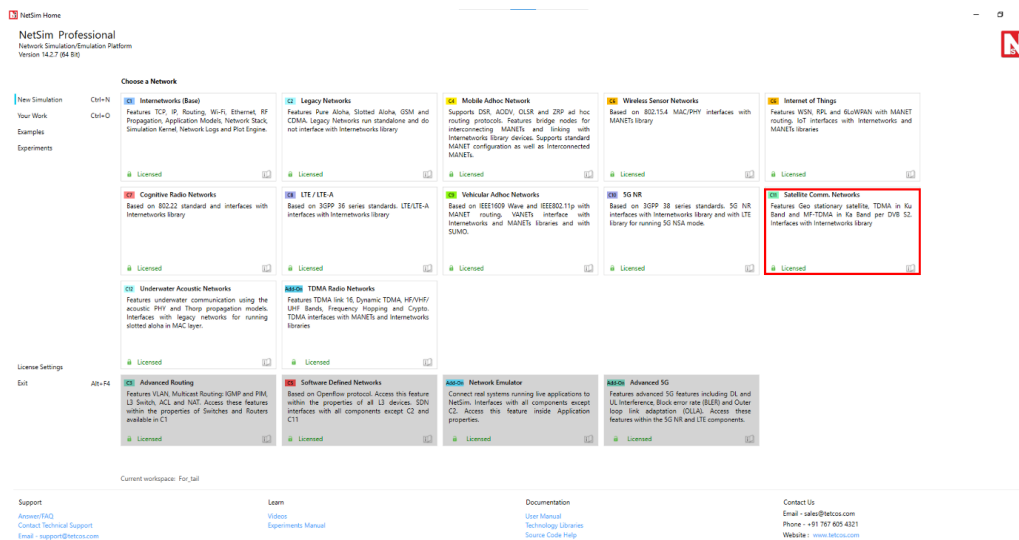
NetSim Home

NetSim Professional
Network Simulation/Emulation Platform
Version 14.2.7 (64 Bit)

New Simulation Ctrl+N
Your Work Ctrl+O
Examples
Experiments

Choose a Network

C1 Internetworks (Base)
Features TCP, IP, Routing, Wi-Fi, Ethernet, RF Propagation, Application Models, Network Stack, Simulation Kernel, Network Logs and Plot Engine.
Licensed

C2 Legacy Networks
Features Pure Aloha, Slotted Aloha, GSM and CDMA. Legacy Networks run standalone and do not interface with Internetworks library
Licensed

C4 Mobile Adhoc Network
Supports DSR, AODV, OLSR and ZRP ad hoc routing protocols. Features bridge nodes for interconnecting MANETs and linking with Internetworks library devices. Supports standard MANET configuration as well as Interconnected MANETs.
Licensed

C6 Wireless Sensor Networks
Based on 802.15.4 MAC/PHY interfaces with MANETs library
Licensed

C6 Internet of Things
Features WSN, RPL and 6LoWPAN with MANET routing. IoT interfaces with Internetworks and MANETs libraries
Licensed

C7 Cognitive Radio Networks
Based on 802.22 standard and interfaces with Internetworks library
Licensed

C8 LTE / LTE-A
Based on 3GPP 36 series standards. LTE/LTE-A interfaces with Internetworks library
Licensed

C9 Vehicular Adhoc Networks
Based on IEEE1609 Wave and IEEE802.11p with MANET routing, VANETs interface with Internetworks and MANETs libraries and with SUMO.
Licensed

C10 5G NR
Based on 3GPP 38 series standards. 5G NR interfaces with Internetworks library and with LTE library for running 5G NSA mode.
Licensed

C11 Satellite Comm. Networks
Features Geo stationary satellite, TDMA in Ku Band and MF-TDMA in Ka Band per DVB S2. Interfaces with Internetworks library
Licensed

C12 Underwater Acoustic Networks
Features underwater communication using the acoustic PHY and Thorp propagation models. Interfaces with legacy networks for running slotted aloha in MAC layer.
Licensed

Add-On TDMA Radio Networks
Features TDMA link 16, Dynamic TDMA, HF/VHF/UHF Bands, Frequency Hopping and Crypto. TDMA interfaces with MANETs and Internetworks libraries
Licensed

License Settings
Exit Alt+F4

C3 Advanced Routing
Features VLAN, Multicast Routing: IGMP and PIM, L3 Switch, ACL and NAT. Access these features within the properties of Switches and Routers available in C1
Licensed

C5 Software Defined Networks
Based on Openflow protocol. Access this feature within the properties of all L3 devices. SDN interfaces with all components except C2 and C11
Licensed

Add-On Network Emulator
Connect real systems running live applications to NetSim. Interfaces with all components except C2. Access this feature inside Application properties.
Licensed

Add-On Advanced 5G
Features advanced 5G features including DL and UL Interference, Block error rate (BLER) and Outer loop link adaptation (OLLA). Access these features within the 5G NR and LTE components.
Licensed

Current workspace: For_tail

Support
Answer/FAQ
Contact Technical Support
Email - support@tetcos.com

Learn
Videos
Experiments Manual

Documentation
User Manual
Technology Libraries
Source Code Help

Contact Us
Email - sales@tetcos.com
Phone - +91 767 605 4321
Website : www.tetcos.com